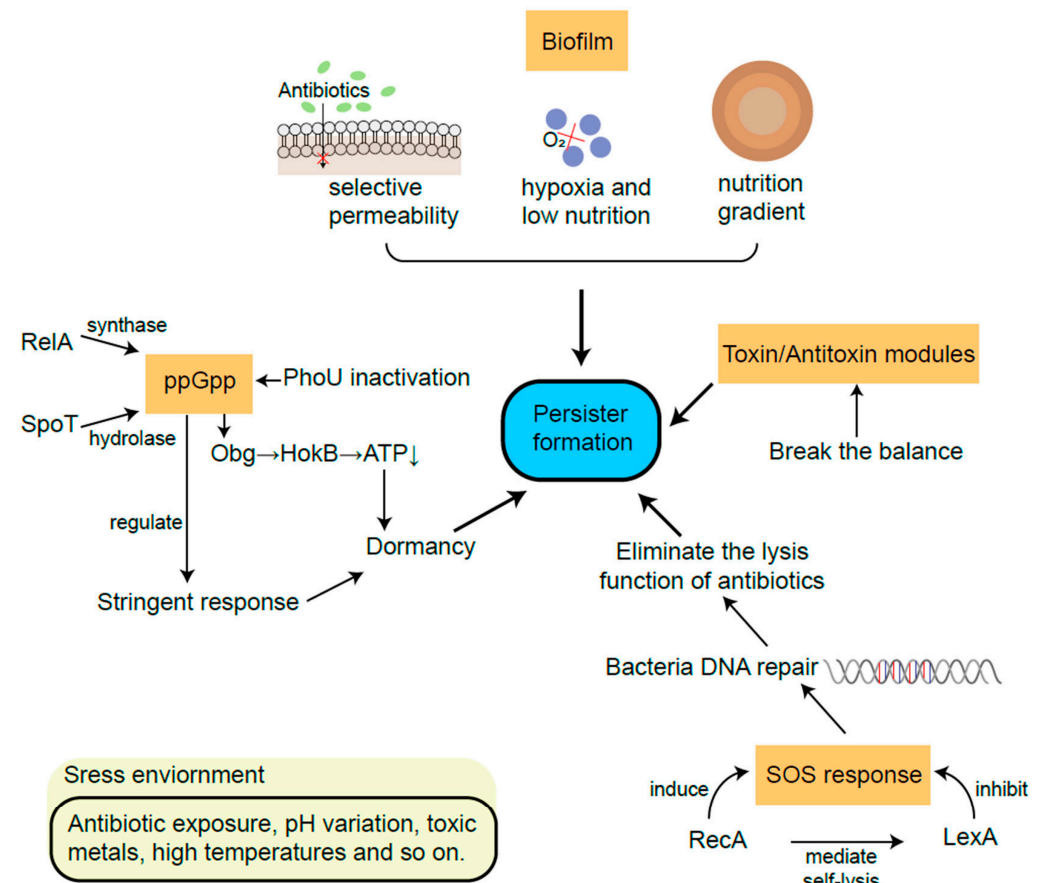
Biofilm

Antibiotics

selective permeability

$O_2$

hypoxia and low nutrition

nutrition gradient

RelA

synthase

ppGpp

PhoU inactivation

SpoT

hydrolase

Obg→HokB→ATP↓

regulate

Dormancy

Stringent response

Persister formation

Toxin/Antitoxin modules

Break the balance

Eliminate the lysis function of antibiotics

Bacteria DNA repair

SOS response

induce

inhibit

RecA

LexA

mediate

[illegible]

Sress enviornment

Antibiotic exposure, pH variation, toxic metals, high temperatures and so on.